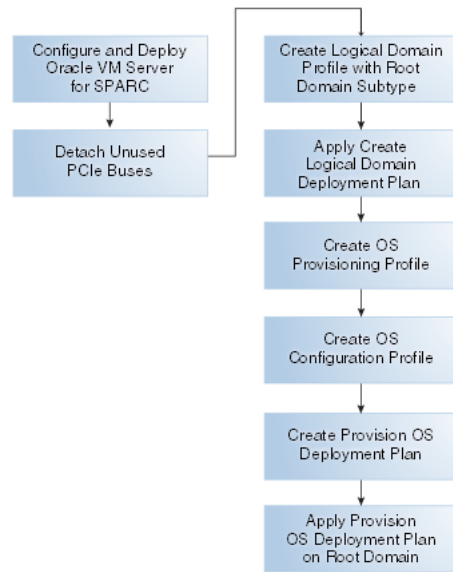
Configure and Deploy Oracle VM Server for SPARC

Detach Unused PCIe Buses

Create Logical Domain Profile with Root Domain Subtype

Apply Create Logical Domain Deployment Plan

Create OS Provisioning Profile

Create OS Configuration Profile

Create Provision OS Deployment Plan

Apply Provision OS Deployment Plan on Root Domain